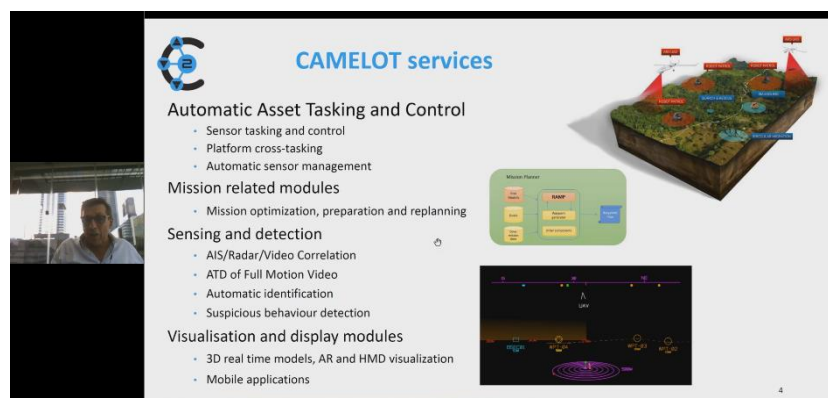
C2

CAMELOT services

Automatic Asset Tasking and Control
- Sensor tasking and control
- Platform cross-tasking
- Automatic sensor management

Mission related modules
- Mission optimization, preparation and replanning

Sensing and detection
- AIS/Radar/Video Correlation
- ATD of Full Motion Video
- Automatic identification
- Suspicious behaviour detection

Visualisation and display modules
- 3D real time models, AR and HMD visualization
- Mobile applications

Mission Planner

RAMP

UAV

4